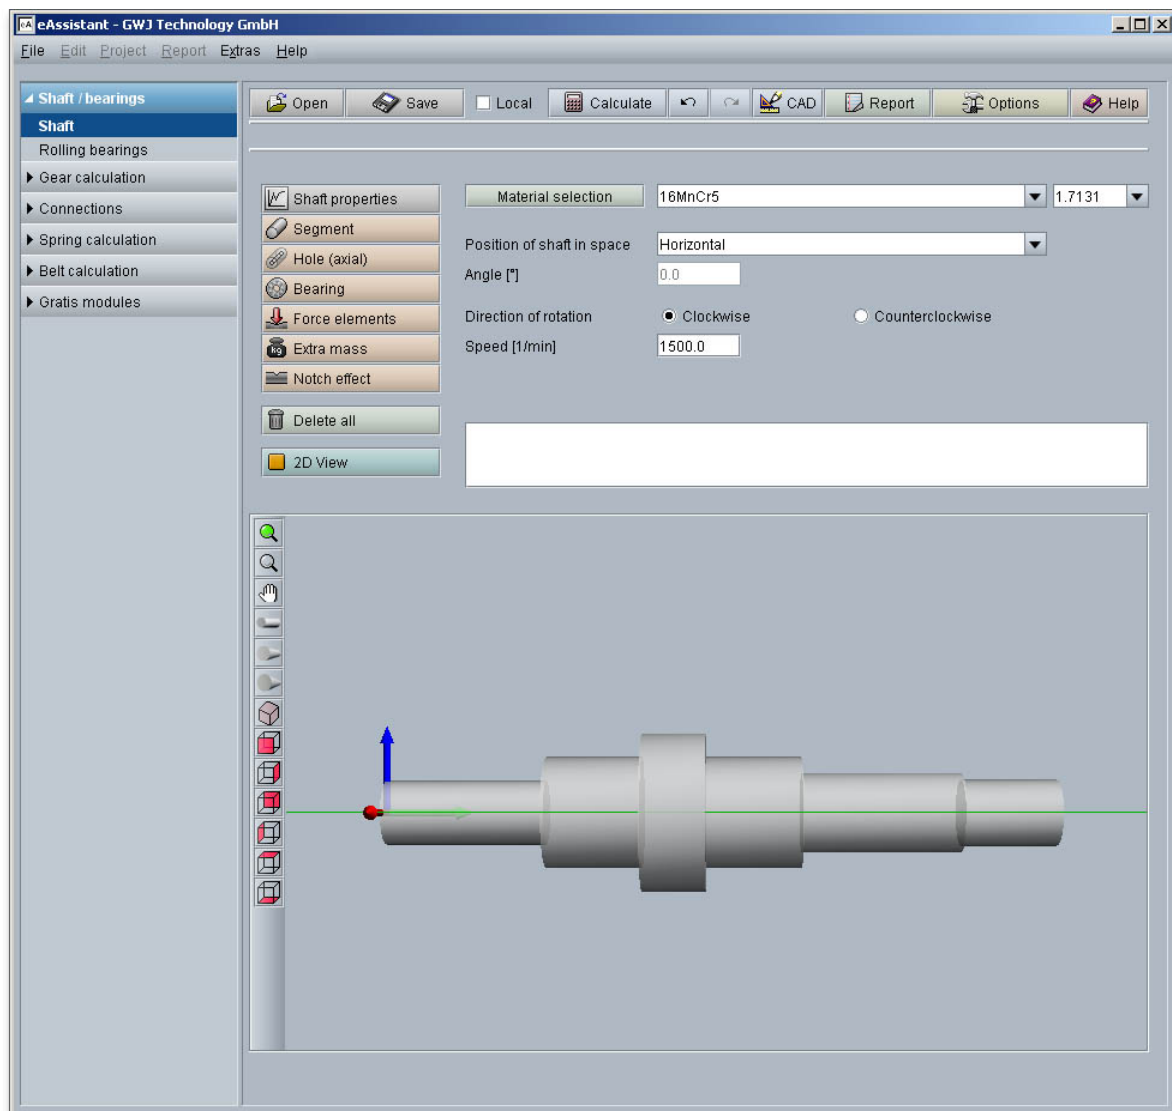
eAssistant - GWJ Technology GmbH

File Edit Project Report Extras Help

Shaft / bearings
Shaft
Rolling bearings
Gear calculation
Connections
Spring calculation
Belt calculation
Gratis modules

Open Save Local Calculate CAD Report Options Help

Shaft properties
Segment
Hole (axial)
Bearing
Force elements
Extra mass
Notch effect
Delete all
2D View

Material selection 16MnCr5 1.7131

Position of shaft in space Horizontal

Angle [°] 0.0

Direction of rotation Clockwise Counterclockwise

Speed [1/min] 1500.0